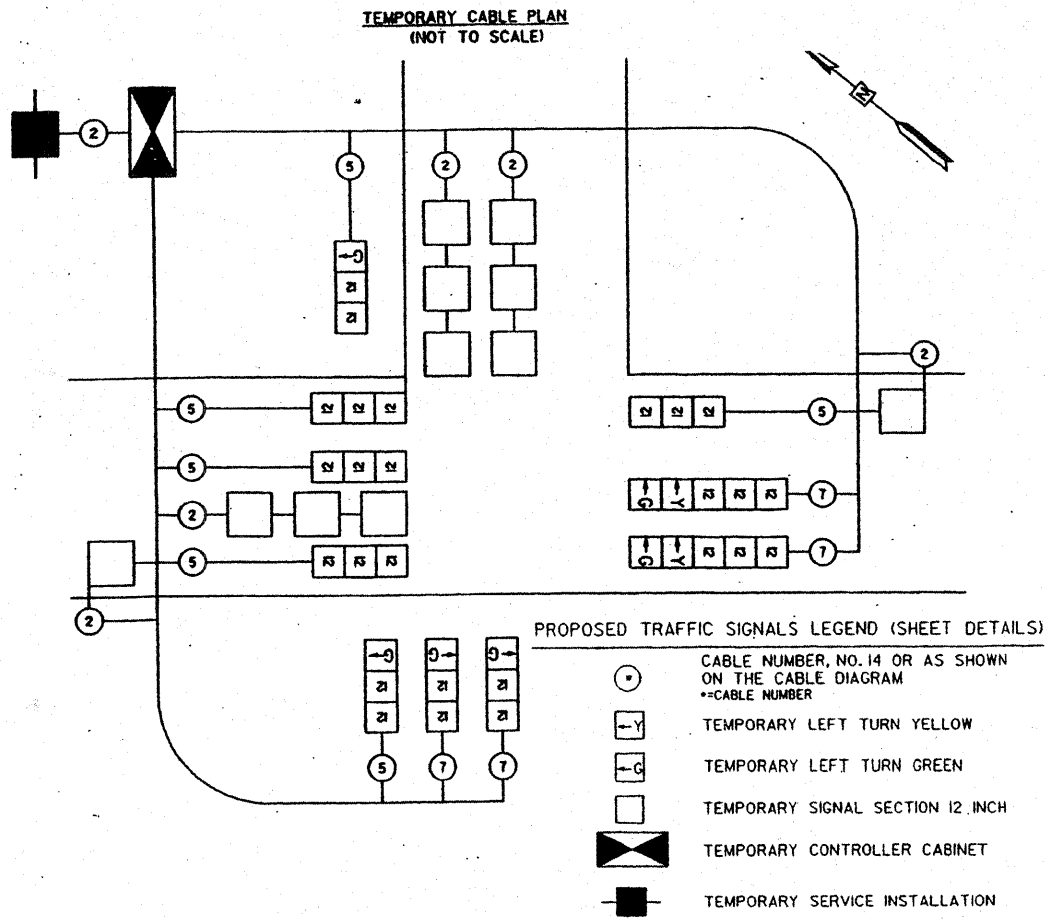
TEMPORARY CABLE PLAN
(NOT TO SCALE)

N

2

5

2

2

G

12

12

2

5

12

12

12

12

12

12

5

5

12

12

12

G

Y

12

12

12

7

2

G

Y

12

12

12

7

5

12

12

12

2

2

G

12

12

G

12

12

G

12

12

5

7

7

PROPOSED TRAFFIC SIGNALS LEGEND (SHEET DETAILS)

CABLE NUMBER, NO. 14 OR AS SHOWN ON THE CABLE DIAGRAM
*=CABLE NUMBER

Y TEMPORARY LEFT TURN YELLOW

G TEMPORARY LEFT TURN GREEN

TEMPORARY SIGNAL SECTION 12 INCH

TEMPORARY CONTROLLER CABINET

TEMPORARY SERVICE INSTALLATION